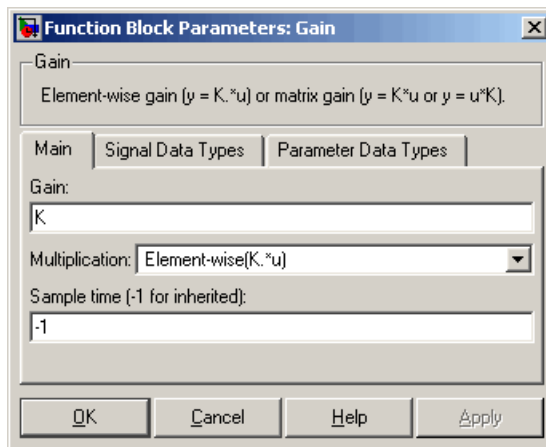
Function Block Parameters: Gain

Gain

Element-wise gain (y = K.*u) or matrix gain (y = K*u or y = u*K).

Main | Signal Data Types | Parameter Data Types

Gain:

K

Multiplication: Element-wise(K.*u)

Sample time (-1 for inherited):

-1

OK | Cancel | Help | Apply